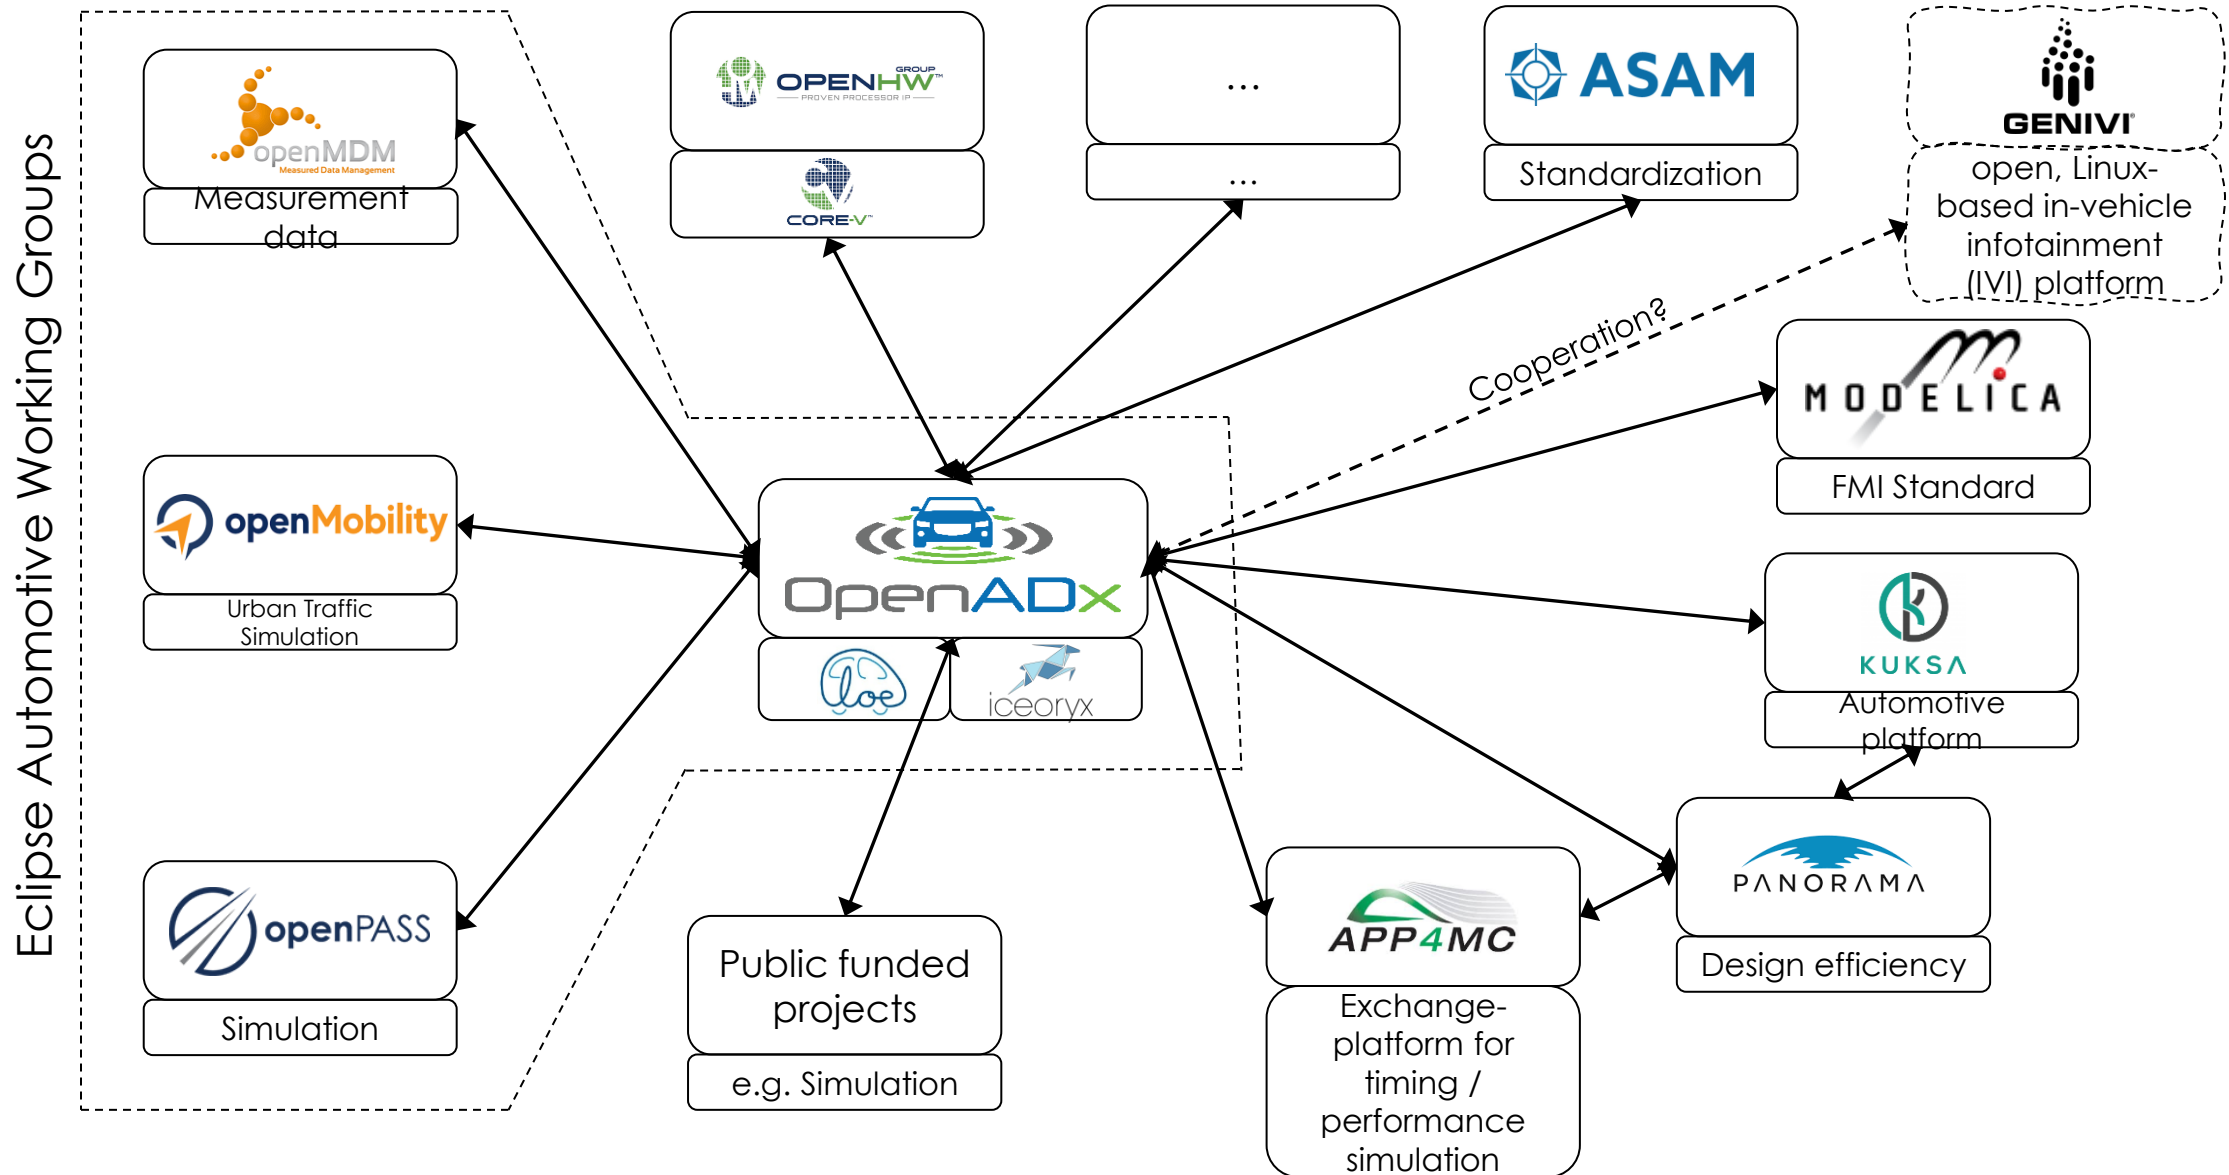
Eclipse Automotive Working Groups

openMDM
Measured Data Management
Measurement data

OPENHW GROUP
PROVEN PROCESSOR IP
CORE-V

...
...

ASAM
Standardization

GENIVI
open, Linux-based in-vehicle infotainment (IVI) platform

openMobility
Urban Traffic Simulation

OpenADx
loe
iceoryx

Cooperation?

MODELICA
FMI Standard

KUKSA
Automotive platform

openPASS
Simulation

Public funded projects
e.g. Simulation

APP4MC
Exchange-platform for timing / performance simulation

PANORAMA
Design efficiency